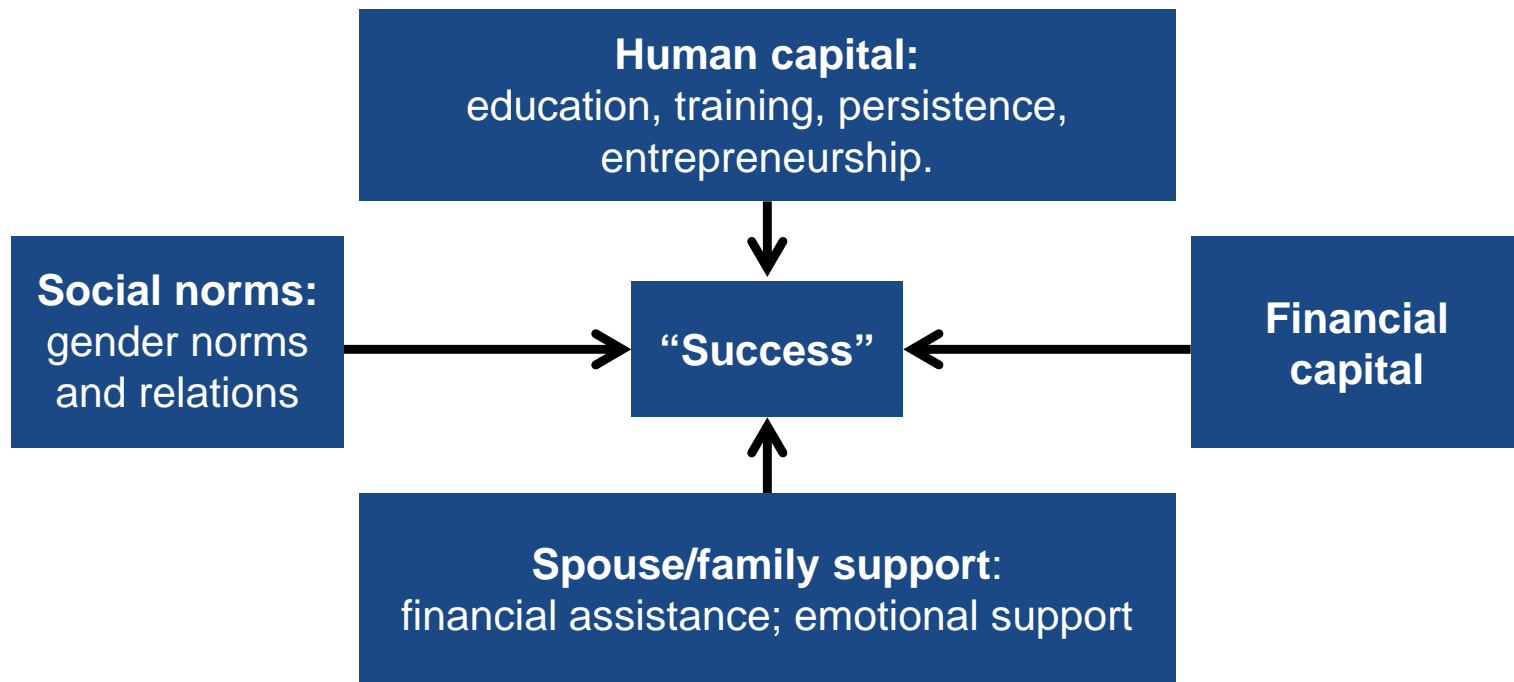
Human capital:
education, training, persistence, entrepreneurship.

Social norms:
gender norms and relations

“Success”

Financial capital

Spouse/family support:
financial assistance; emotional support